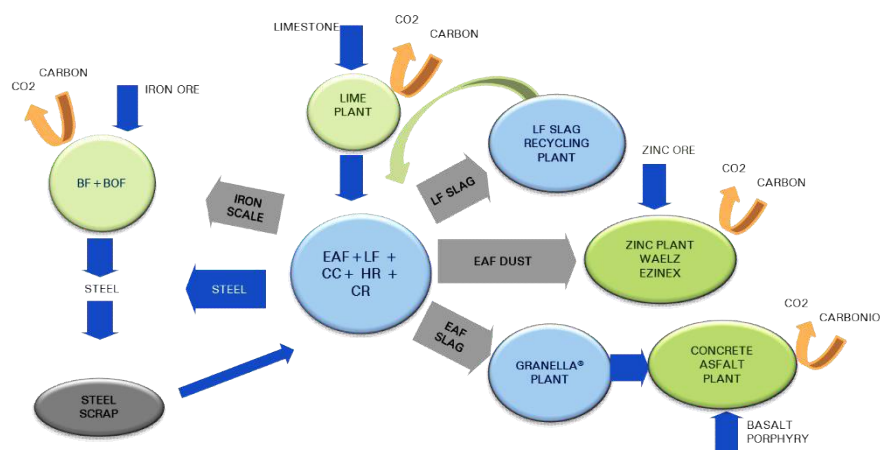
LIMESTONE

CO2

CARBON

LIME PLANT

LF SLAG RECYCLING PLANT

CARBON

CO2

IRON ORE

BF + BOF

IRON SCALE

LF SLAG

ZINC ORE

CO2

CARBON

EAF + LF + CC + HR + CR

EAF DUST

ZINC PLANT WAELZ EZINEX

STEEL

STEEL

CO2

CARBONIO

EAF SLAG

GRANELLA® PLANT

CONCRETE ASFALT PLANT

STEEL SCRAP

BASALT PORPHYRY